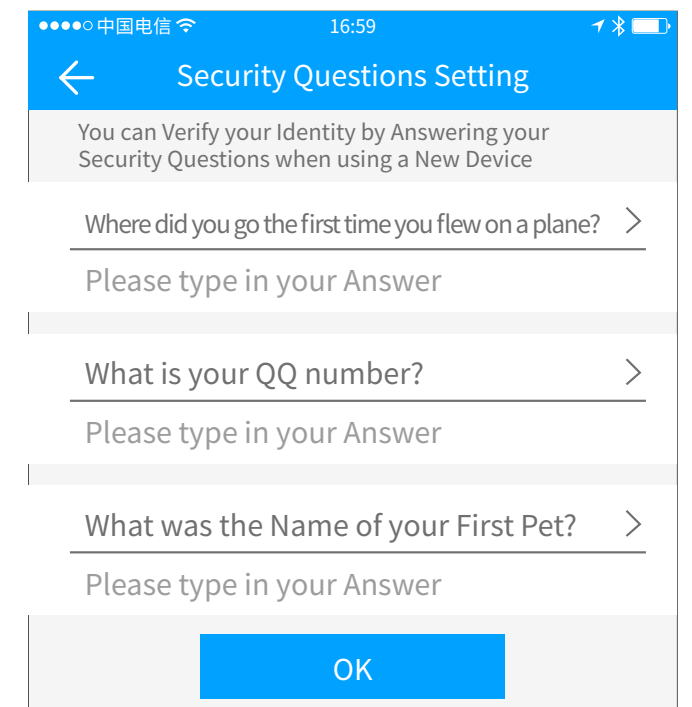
●●●●○ 中国电信 16:59

Security Questions Setting

You can Verify your Identity by Answering your Security Questions when using a New Device

Where did you go the first time you flew on a plane?

Please type in your Answer

What is your QQ number?

Please type in your Answer

What was the Name of your First Pet?

Please type in your Answer

OK